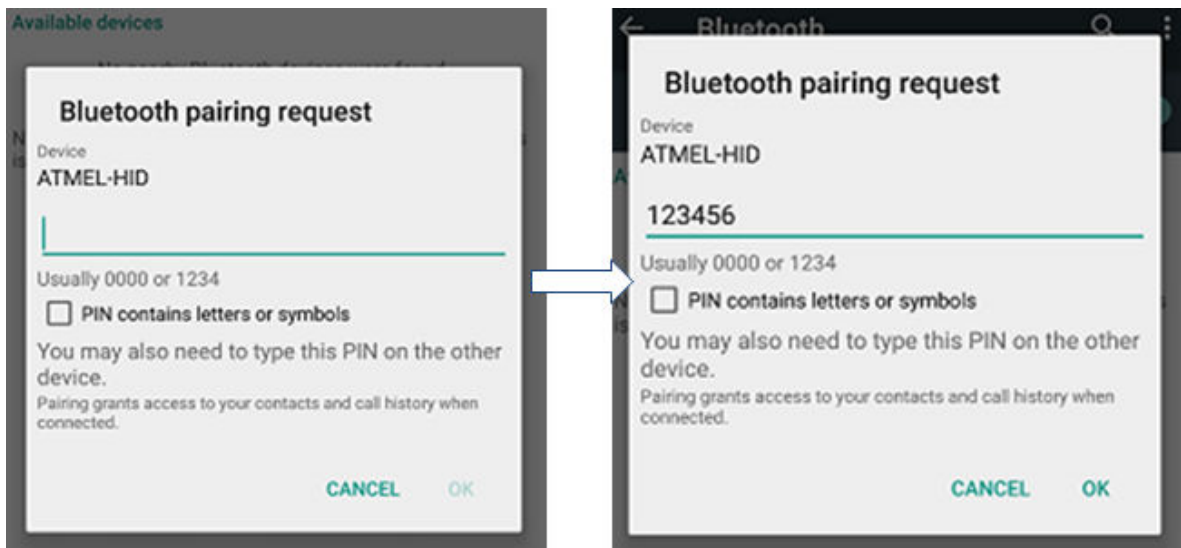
Available devices

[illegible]

Bluetooth pairing request

Device
ATMEL-HID

Usually 0000 or 1234

PIN contains letters or symbols

You may also need to type this PIN on the other device.

Pairing grants access to your contacts and call history when connected.

CANCEL OK

Bluetooth

Bluetooth pairing request

Device
ATMEL-HID

123456

Usually 0000 or 1234

PIN contains letters or symbols

You may also need to type this PIN on the other device.

Pairing grants access to your contacts and call history when connected.

CANCEL OK